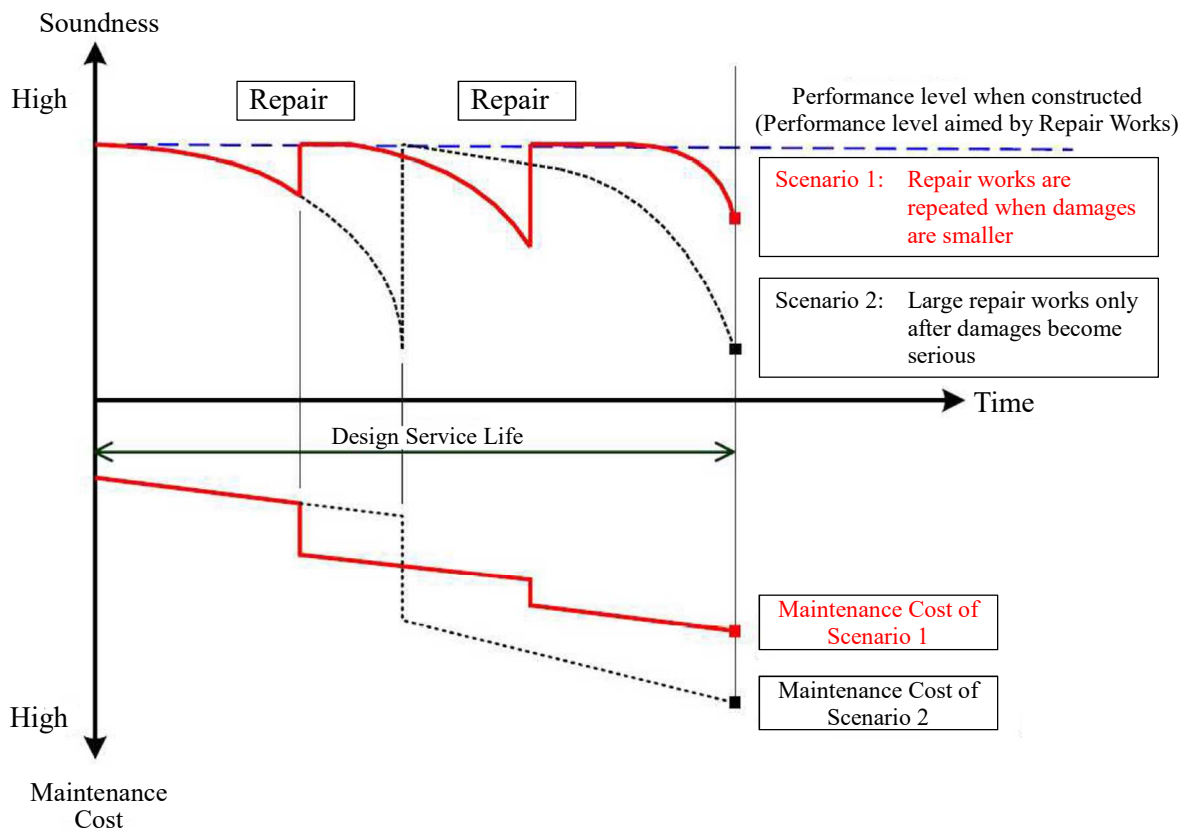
Soundness

High

Repair

Repair

Performance level when constructed (Performance level aimed by Repair Works)

Scenario 1: Repair works are repeated when damages are smaller

Scenario 2: Large repair works only after damages become serious

Time

Design Service Life

Maintenance Cost of Scenario 1

Maintenance Cost of Scenario 2

High

Maintenance Cost